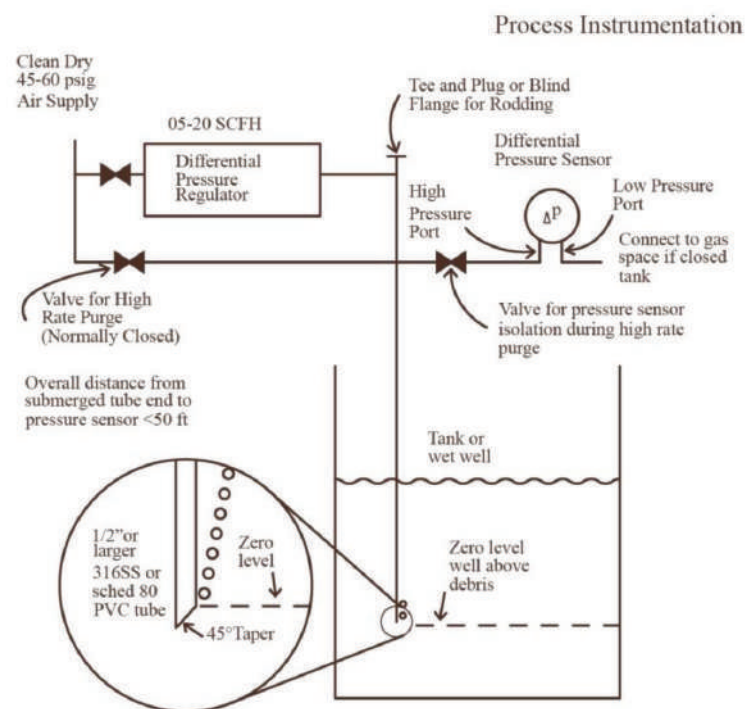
Process Instrumentation

Clean Dry 45-60 psig Air Supply

05-20 SCFH

Differential Pressure Regulator

Tee and Plug or Blind Flange for Rodding

Differential Pressure Sensor

High Pressure Port

$\Delta P$

Low Pressure Port

Connect to gas space if closed tank

Valve for High Rate Purge (Normally Closed)

Valve for pressure sensor isolation during high rate purge

Overall distance from submerged tube end to pressure sensor <50 ft

Tank or wet well

1/2"or larger 316SS or sched 80 PVC tube

Zero level

45°Taper

Zero level well above debris